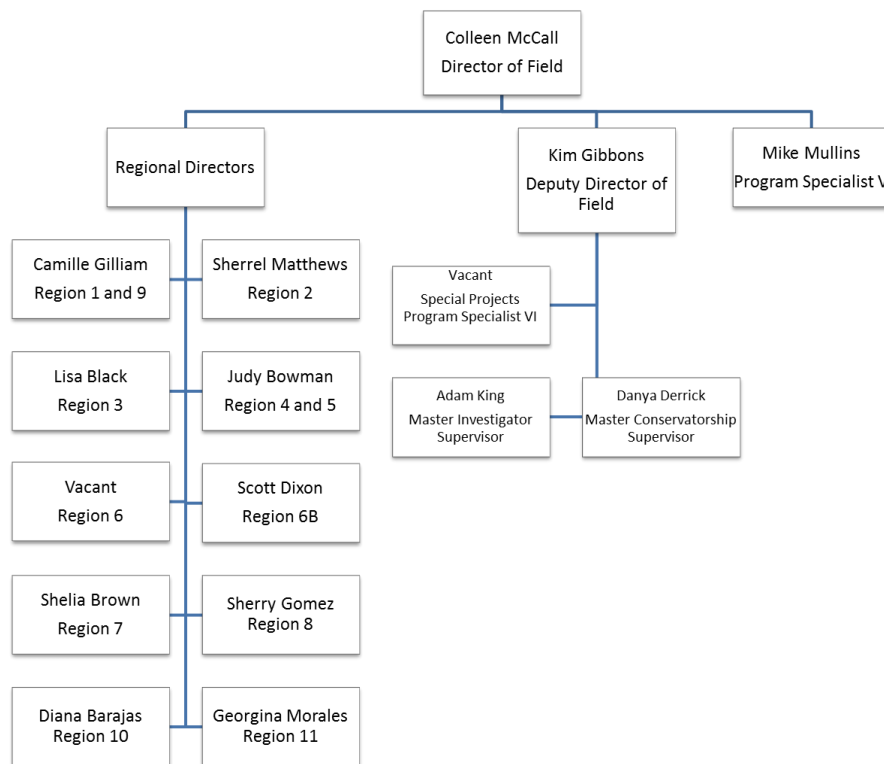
Colleen McCall
Director of Field

Regional Directors

Kim Gibbons
Deputy Director of Field

Mike Mullins
Program Specialist V

Camille Gilliam
Region 1 and 9

Sherrel Matthews
Region 2

Lisa Black
Region 3

Judy Bowman
Region 4 and 5

Vacant
Region 6

Scott Dixon
Region 6B

Shelia Brown
Region 7

Sherry Gomez
Region 8

Diana Barajas
Region 10

Georgina Morales
Region 11

Vacant
Special Projects
Program Specialist VI

Adam King
Master Investigator Supervisor

Danya Derrick
Master Conservatorship Supervisor